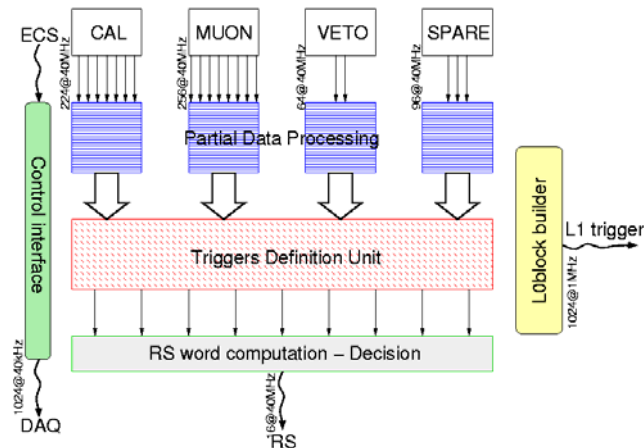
ECS

CAL

MUON

VETO

SPARE

224@40MHz

256@40MHz

64@40MHz

96@40MHz

Partial Data Processing

Control interface

Triggers Definition Unit

L0block builder

L1 trigger

1024@1MHz

RS word computation – Decision

1024@40MHz

16@40MHz

DAQ

RS